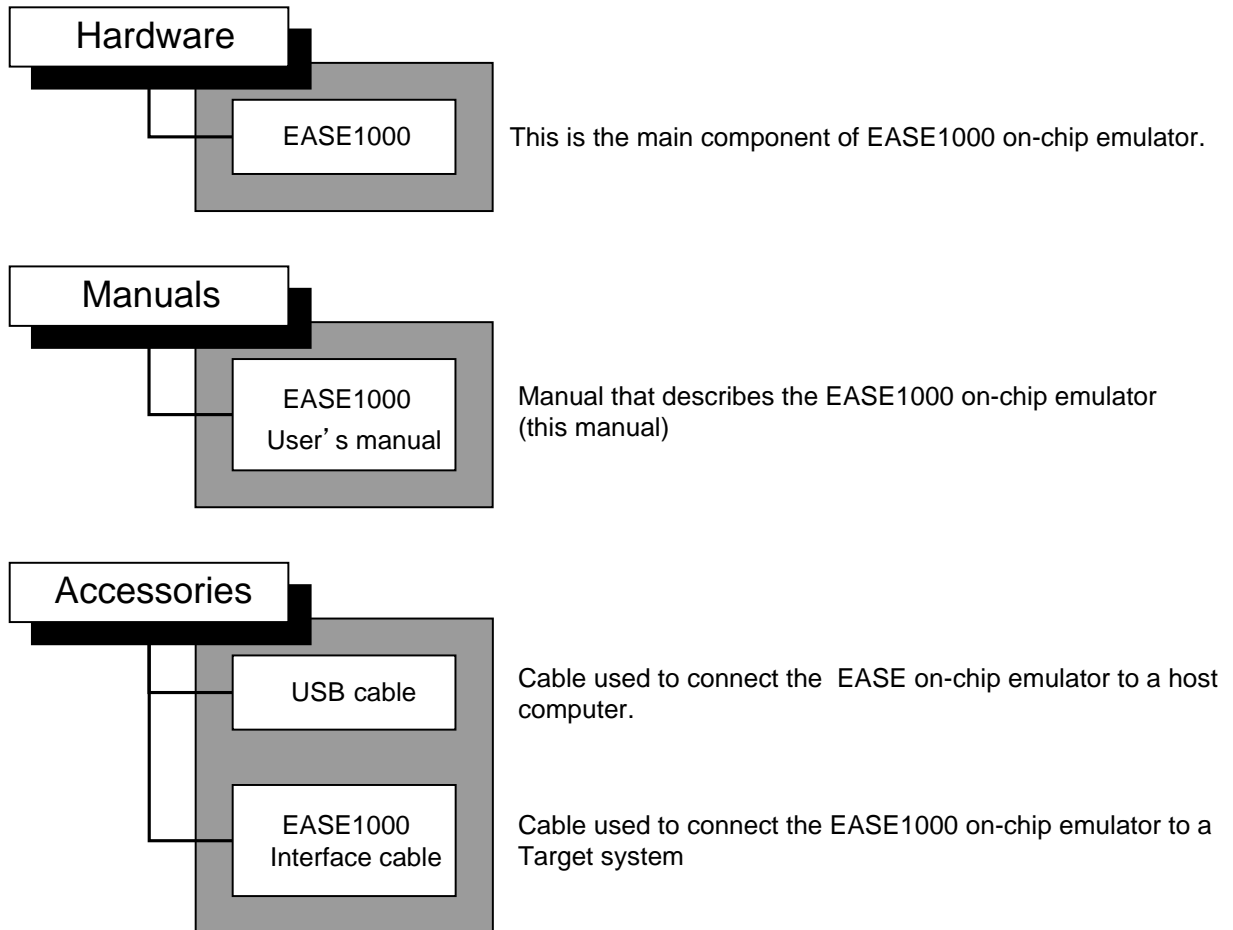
Hardware

EASE1000

This is the main component of EASE1000 on-chip emulator.

Manuals

EASE1000 User’s manual

Manual that describes the EASE1000 on-chip emulator (this manual)

Accessories

USB cable

Cable used to connect the EASE on-chip emulator to a host computer.

EASE1000 Interface cable

Cable used to connect the EASE1000 on-chip emulator to a Target system